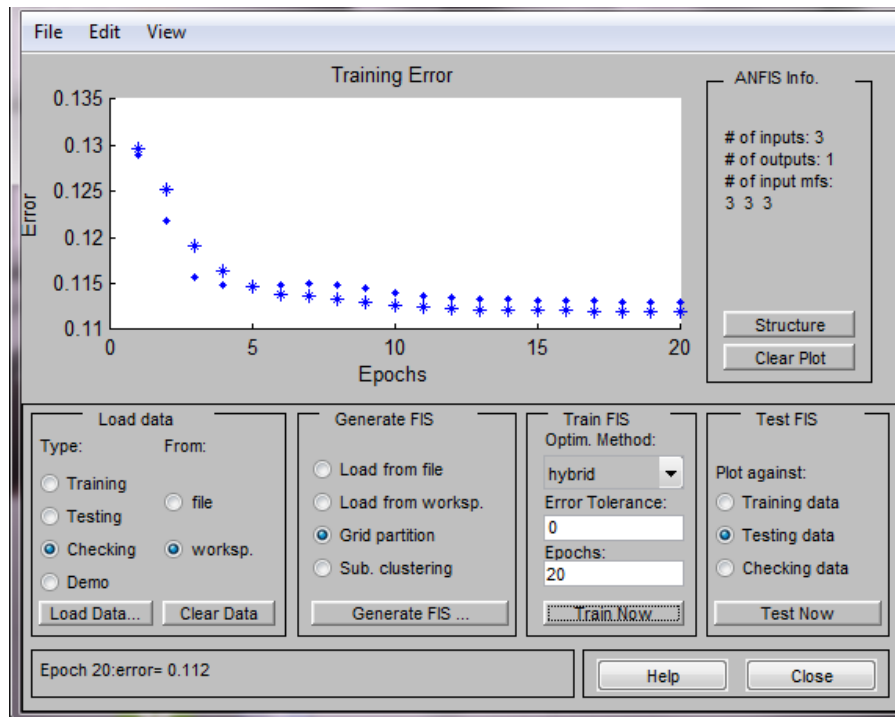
File Edit View

Training Error

0.135
0.13
0.125
0.12
0.115
0.11

Error

0 5 10 15 20

Epochs

ANFIS Info.

# of inputs: 3
# of outputs: 1
# of input mfs:
3 3 3

Structure

Clear Plot

Load data

Type:

From:

Training

Testing

Checking

Demo

file

worksp.

Load Data...

Clear Data

Generate FIS

Load from file

Load from worksp.

Grid partition

Sub. clustering

Generate FIS ...

Train FIS

Optim. Method:

hybrid

Error Tolerance:

0

Epochs:

20

Train Now

Test FIS

Plot against:

Training data

Testing data

Checking data

Test Now

Epoch 20:error= 0.112

Help

Close